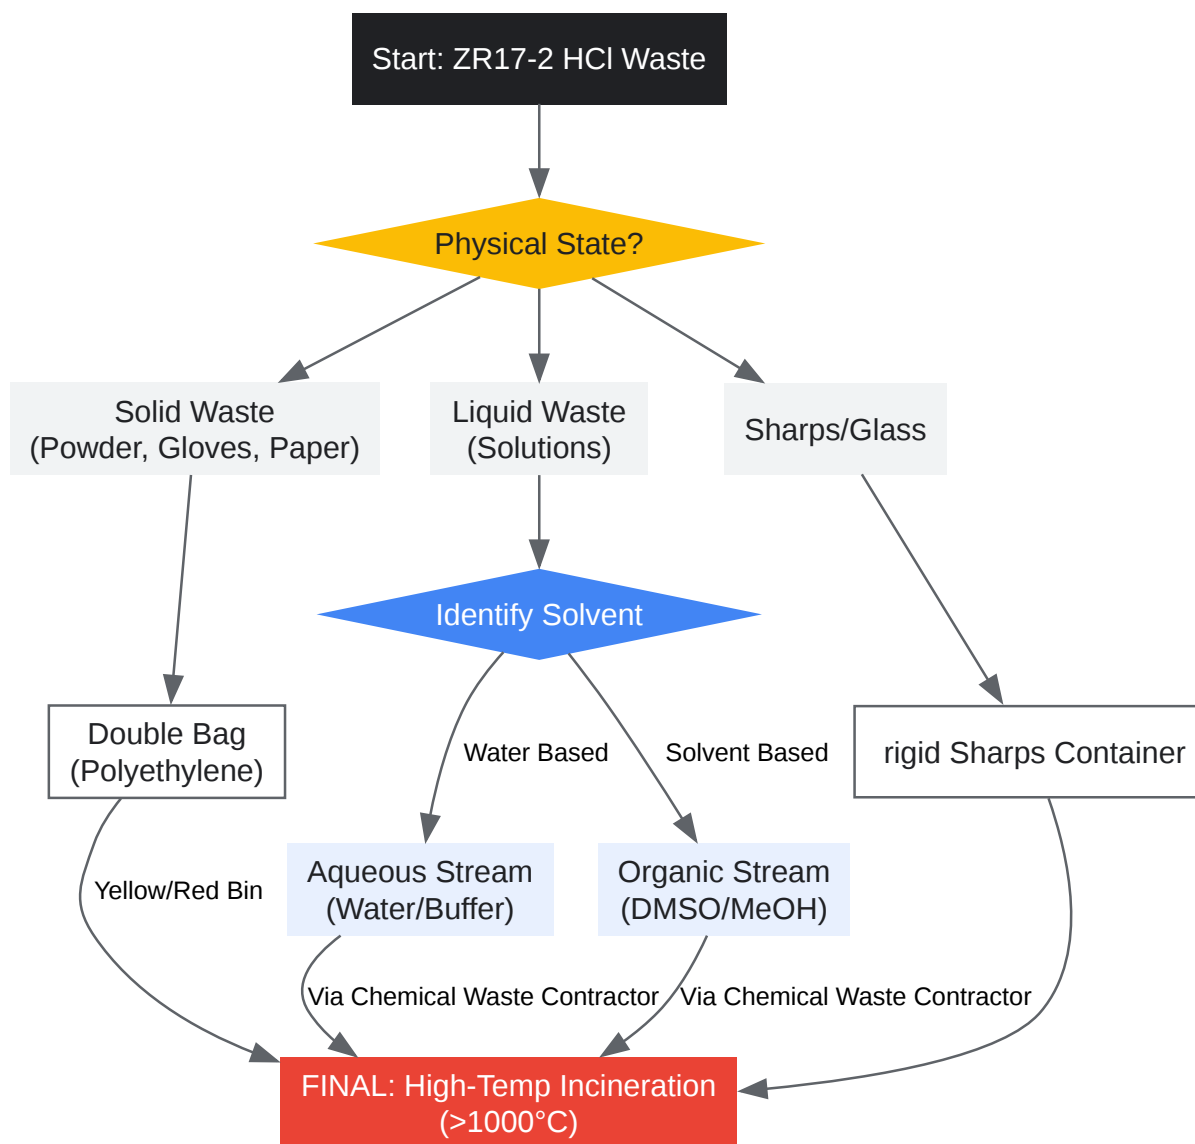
Start: ZR17-2 HCl Waste

Physical State?

Solid Waste (Powder, Gloves, Paper)

Liquid Waste (Solutions)

Sharps/Glass

Identify Solvent

Double Bag (Polyethylene)

Water Based

Solvent Based

rigid Sharps Container

Yellow/Red Bin

Aqueous Stream (Water/Buffer)

Organic Stream (DMSO/MeOH)

Via Chemical Waste Contractor

Via Chemical Waste Contractor

FINAL: High-Temp Incineration (>1000°C)